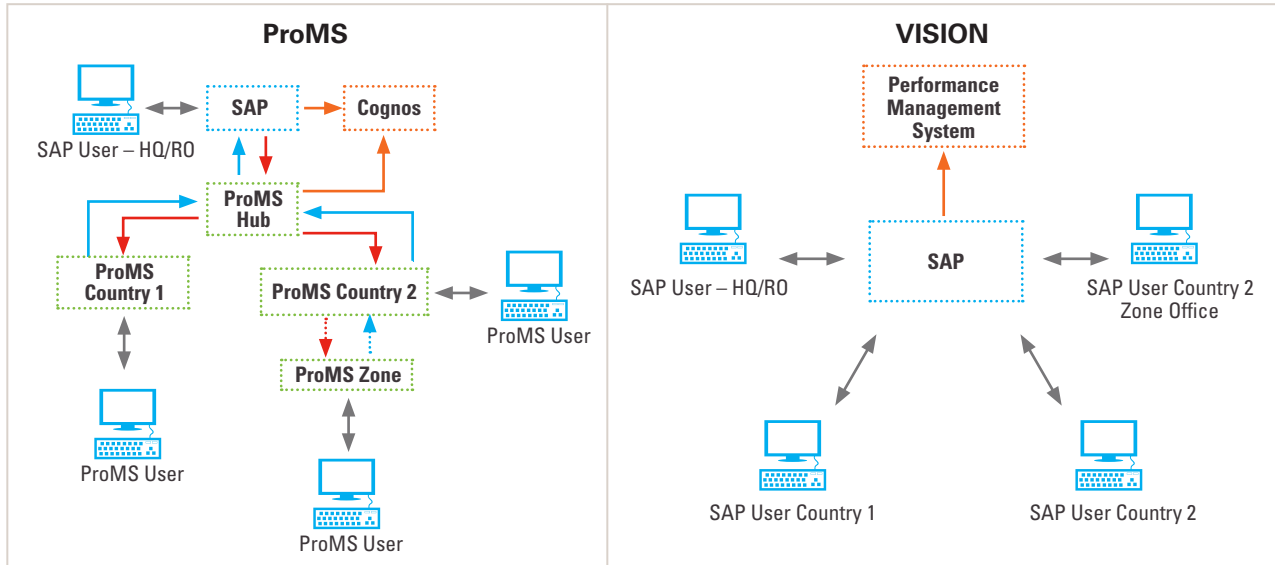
ProMS

SAP User – HQ/RO

SAP

Cognos

ProMS Hub

ProMS Country 1

ProMS Country 2

ProMS User

ProMS Zone

ProMS User

ProMS User

VISION

Performance Management System

SAP User – HQ/RO

SAP

SAP User Country 2 Zone Office

SAP User Country 1

SAP User Country 2